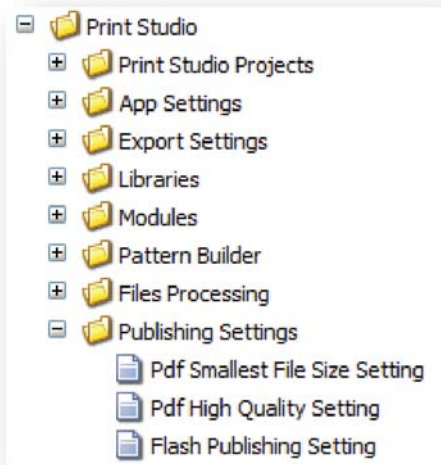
Print Studio
Print Studio Projects
App Settings
Export Settings
Libraries
Modules
Pattern Builder
Files Processing
Publishing Settings
Pdf Smallest File Size Setting
Pdf High Quality Setting
Flash Publishing Setting